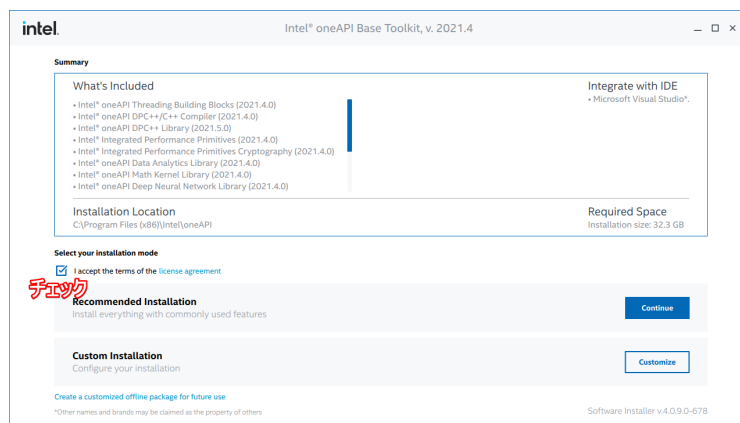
intel.

Intel® oneAPI Base Toolkit, v. 2021.4

_ □ ×

Summary

What's Included

• Intel® oneAPI Threading Building Blocks (2021.4.0)
• Intel® oneAPI DPC++/C++ Compiler (2021.4.0)
• Intel® oneAPI DPC++ Library (2021.5.0)
• Intel® Integrated Performance Primitives (2021.4.0)
• Intel® Integrated Performance Primitives Cryptography (2021.4.0)
• Intel® oneAPI Data Analytics Library (2021.4.0)
• Intel® oneAPI Math Kernel Library (2021.4.0)
• Intel® oneAPI Deep Neural Network Library (2021.4.0)

Integrate with IDE

• Microsoft Visual Studio*.

Installation Location

C:\Program Files (x86)\Intel\oneAPI

Required Space

Installation size: 32.3 GB

Select your installation mode

I accept the terms of the license agreement

チェック

Recommended Installation

Install everything with commonly used features

Continue

Custom Installation

Configure your installation

Customize

Create a customized offline package for future use

*Other names and brands may be claimed as the property of others

Software Installer v.4.0.9.0-678